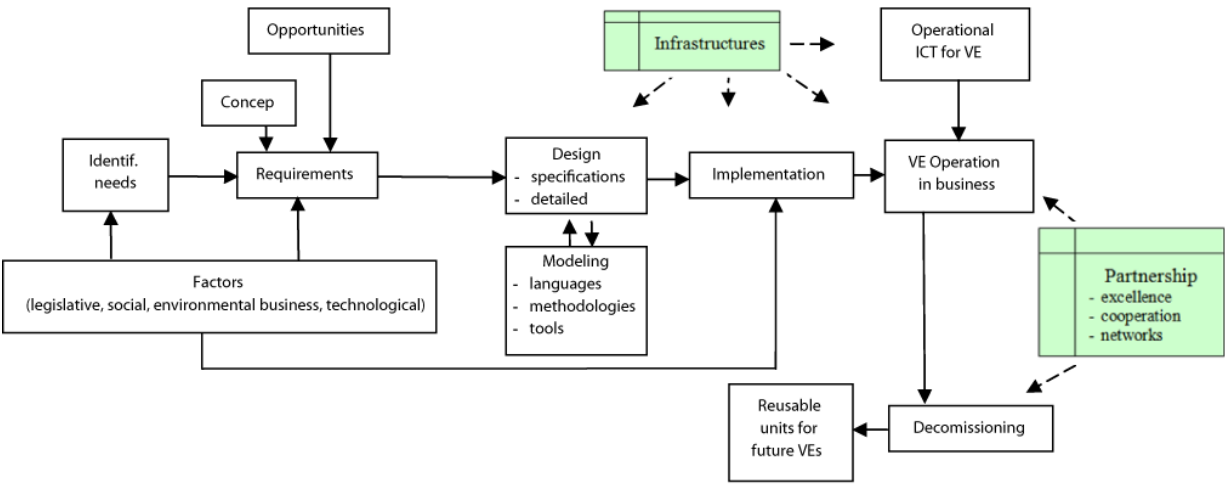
Opportunities

Infrastructures

Operational ICT for VE

Concep

Identif. needs

Requirements

Design
- specifications
- detailed

Implementation

VE Operation in business

Modeling
- languages
- methodologies
- tools

Factors
(legislative, social, environmental business, technological)

Partnership
- excellence
- cooperation
- networks

Reusable units for future VEs

Decomissioning